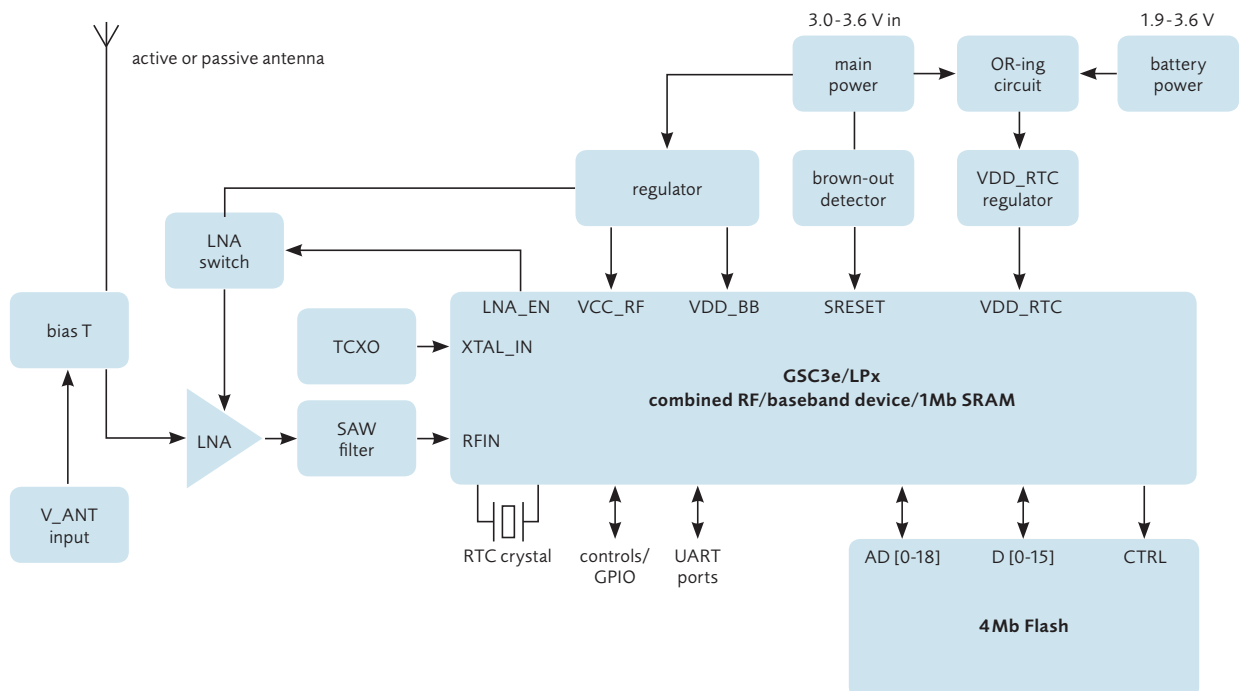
active or passive antenna

3.0-3.6 V in

1.9-3.6 V

main power

OR-ing circuit

battery power

regulator

brown-out detector

VDD_RTC regulator

LNA switch

bias T

LNA_EN

VCC_RF

VDD_BB

SRESET

VDD_RTC

TCXO

XTAL_IN

GSC3e/LPx
combined RF/baseband device/1Mb SRAM

LNA

SAW filter

RFIN

V_ANT input

RTC crystal

controls/ GPIO

UART ports

AD [0-18]

D [0-15]

CTRL

4 Mb Flash